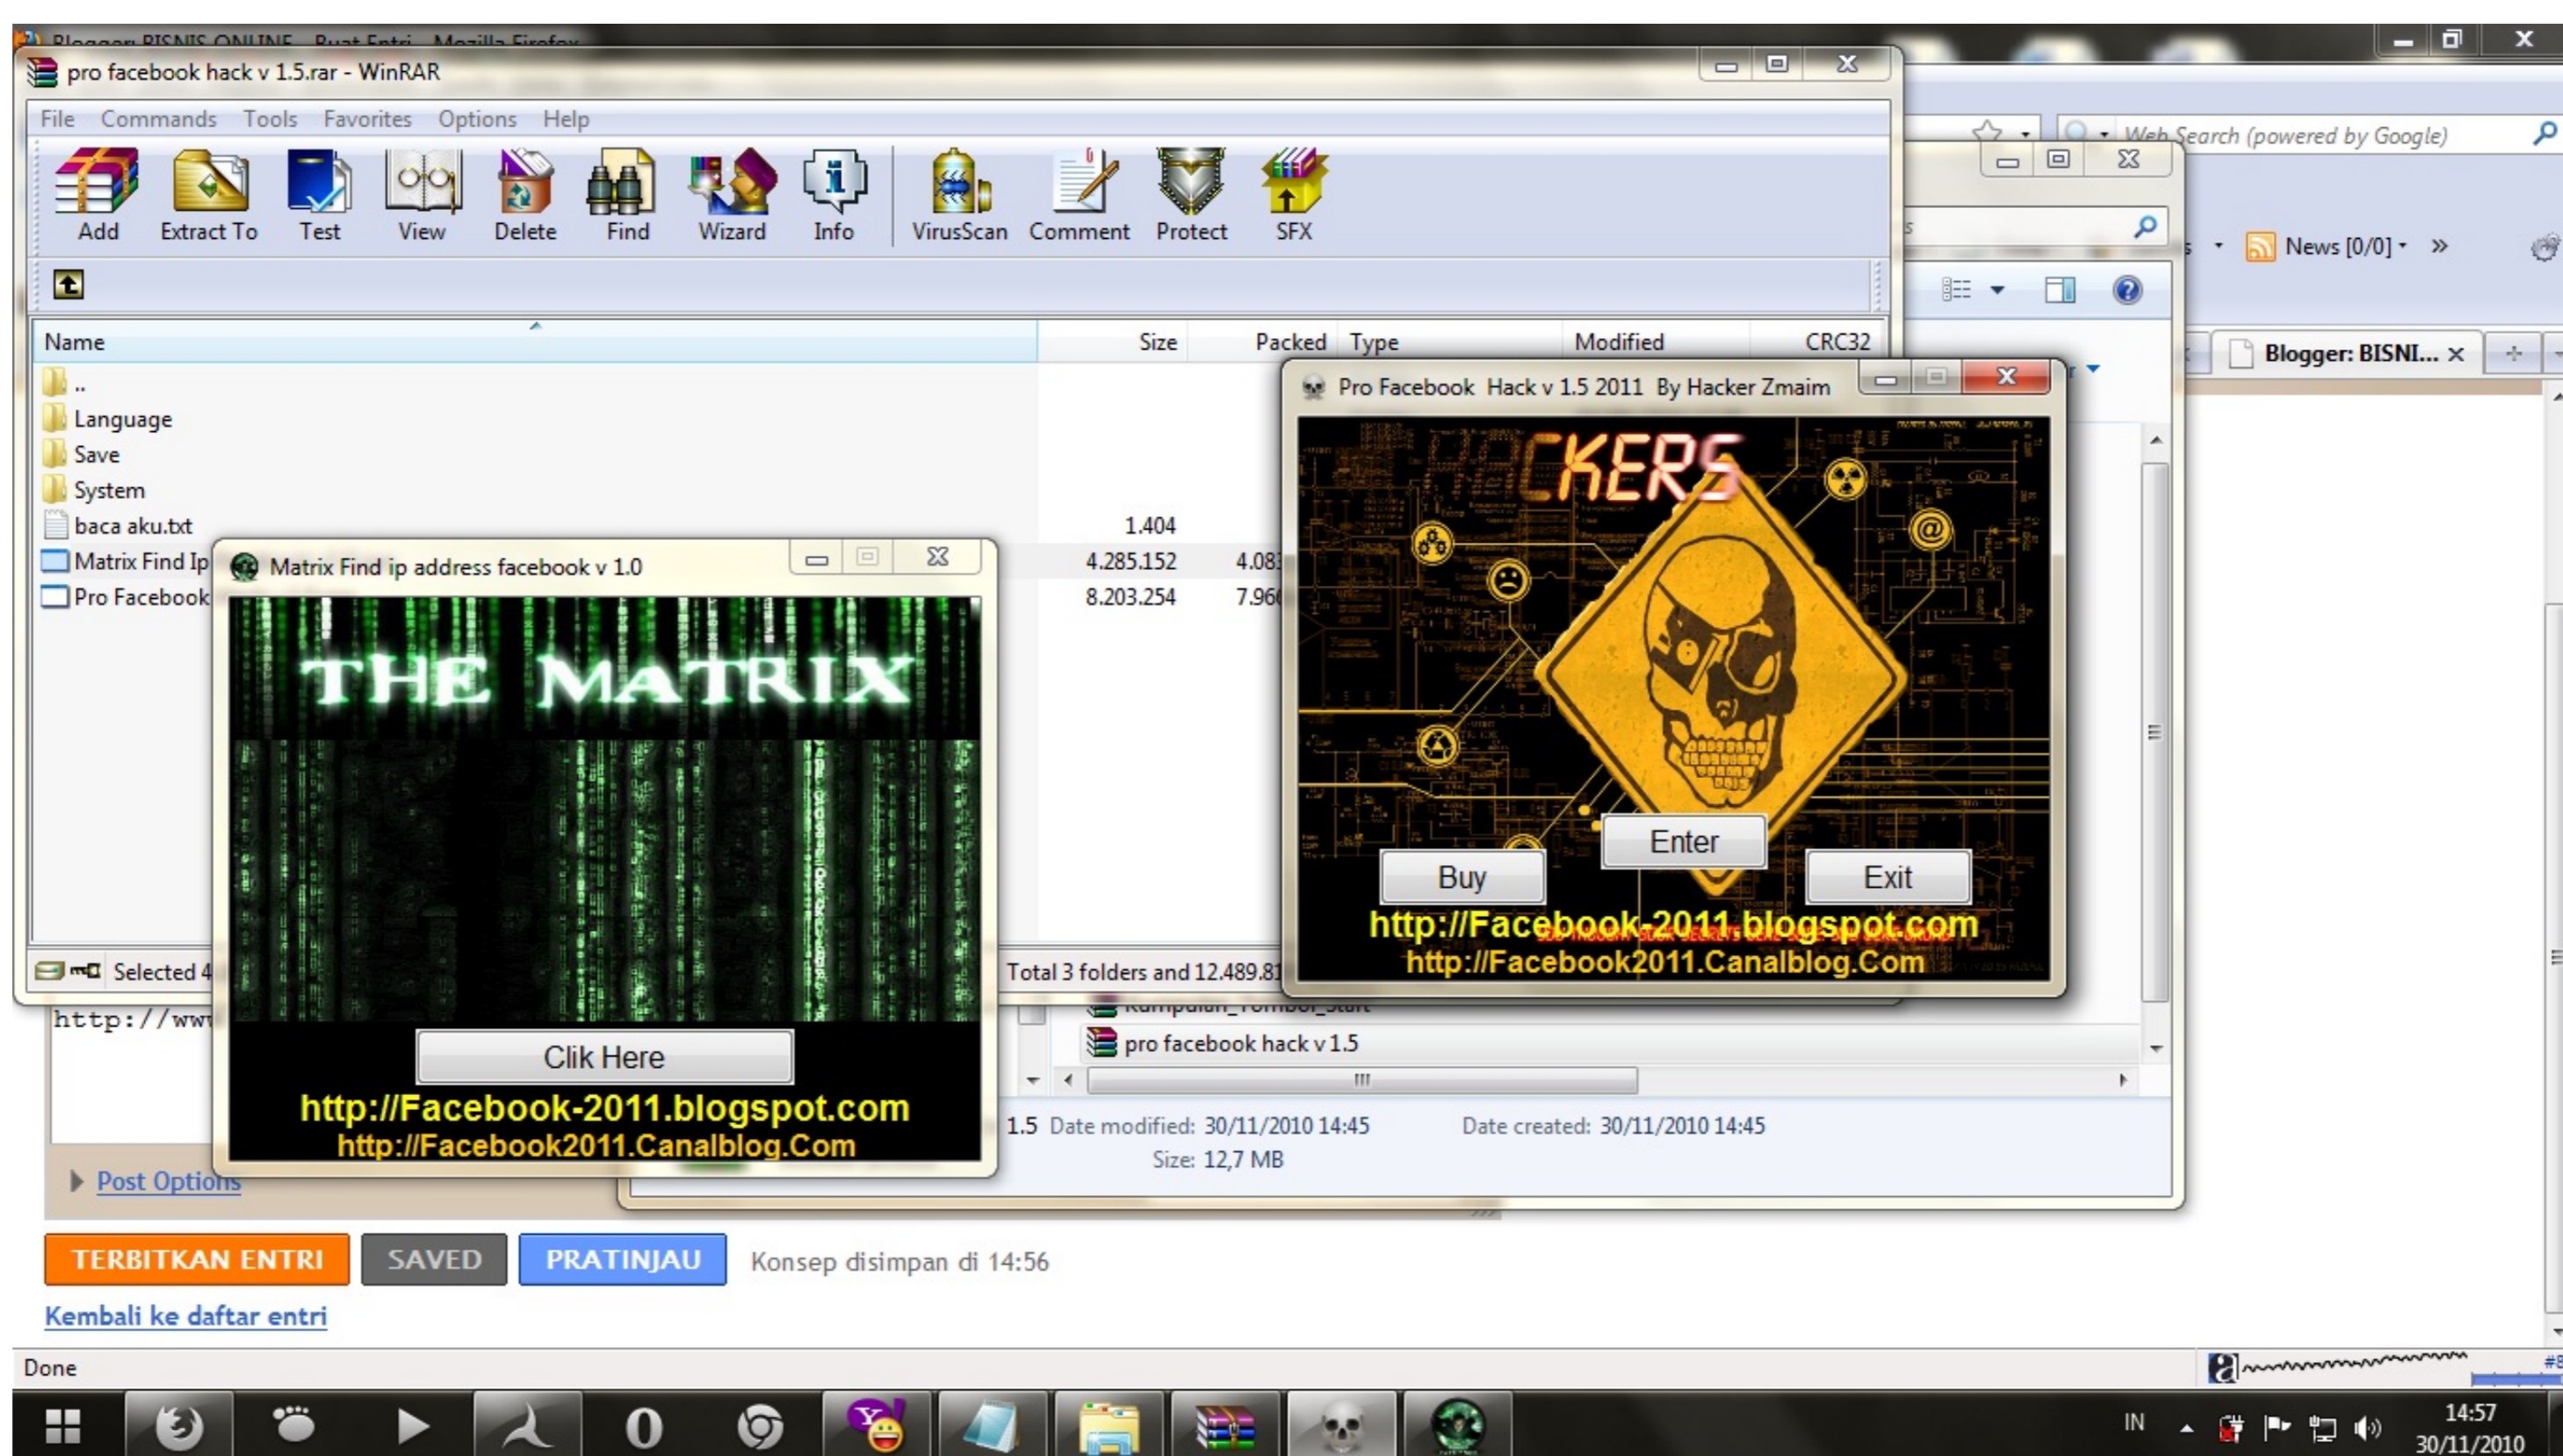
Blogger: BISNIS ONLINE - Buat Entri - Mozilla Firefox

pro facebook hack v 1.5.rar - WinRAR

File Commands Tools Favorites Options Help

Add Extract To Test View Delete Find Wizard Info VirusScan Comment Protect SFX

| Name | Size | Packed | Type | Modified | CRC32 |
|---|---|---|---|---|---|
| .. | | | | | |
| Language | | | | | |
| Save | | | | | |
| System | | | | | |
| baca aku.txt | 1.404 | | | | |
| Matrix Find Ip | 4.285.152 | 4.08 | | | |
| Pro Facebook | 8.203.254 | 7.96 | | | |

Selected 4

Total 3 folders and 12.489.81

Matrix Find ip address facebook v 1.0

THE MATRIX

Clik Here

http://Facebook-2011.blogspot.com
http://Facebook2011.Canalblog.Com

Pro Facebook Hack v 1.5 2011 By Hacker Zmaim

CKERS

Enter

Buy

Exit

http://Facebook-2011.blogspot.com
http://Facebook2011.Canalblog.Com

Web Search (powered by Google)

News [0/0]

Blogger: BISNI...

pro facebook hack v 1.5

1.5 Date modified: 30/11/2010 14:45 Date created: 30/11/2010 14:45
Size: 12,7 MB

http://www

Post Options

TERBITKAN ENTRI SAVED PRATINJAU Konsep disimpan di 14:56

Kembali ke daftar entri

Done

IN 14:57 30/11/2010